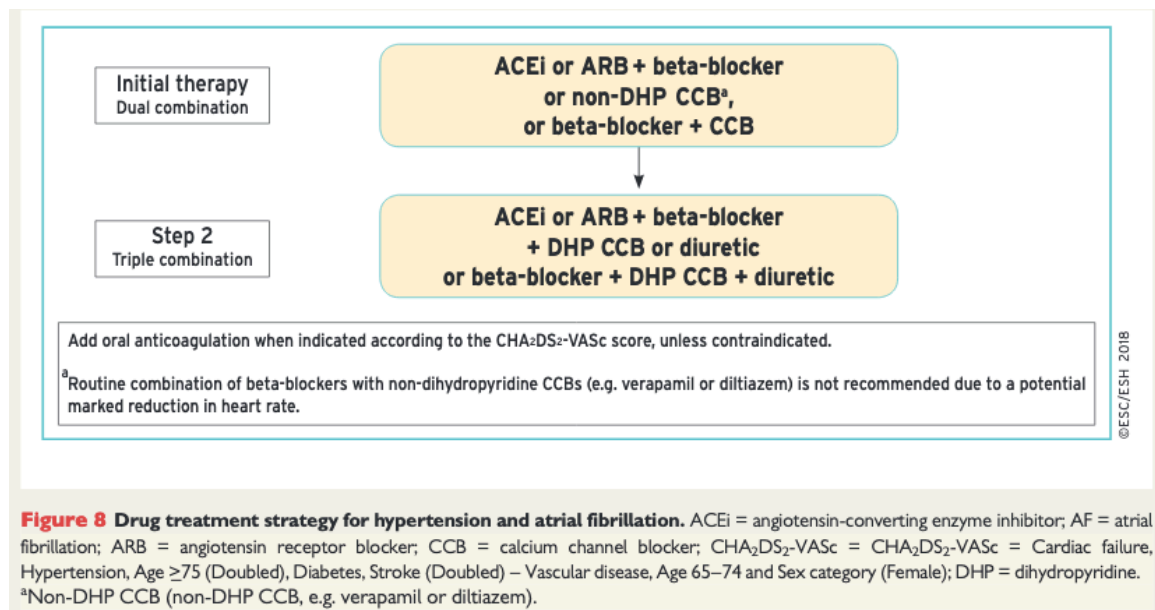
Initial therapy
Dual combination

ACEi or ARB + beta-blocker or non-DHP CCB$^{a}$, or beta-blocker + CCB

Step 2
Triple combination

ACEi or ARB + beta-blocker + DHP CCB or diuretic or beta-blocker + DHP CCB + diuretic

Add oral anticoagulation when indicated according to the $CHA_2DS_2$-VASc score, unless contraindicated.

$^{a}$Routine combination of beta-blockers with non-dihydropyridine CCBs (e.g. verapamil or diltiazem) is not recommended due to a potential marked reduction in heart rate.

©ESC/ESH 2018

Figure 8 Drug treatment strategy for hypertension and atrial fibrillation. ACEi = angiotensin-converting enzyme inhibitor; AF = atrial fibrillation; ARB = angiotensin receptor blocker; CCB = calcium channel blocker; $CHA_2DS_2$-VASc = $CHA_2DS_2$-VASc = Cardiac failure, Hypertension, Age ≥75 (Doubled), Diabetes, Stroke (Doubled) – Vascular disease, Age 65–74 and Sex category (Female); DHP = dihydropyridine.
$^{a}$Non-DHP CCB (non-DHP CCB, e.g. verapamil or diltiazem).